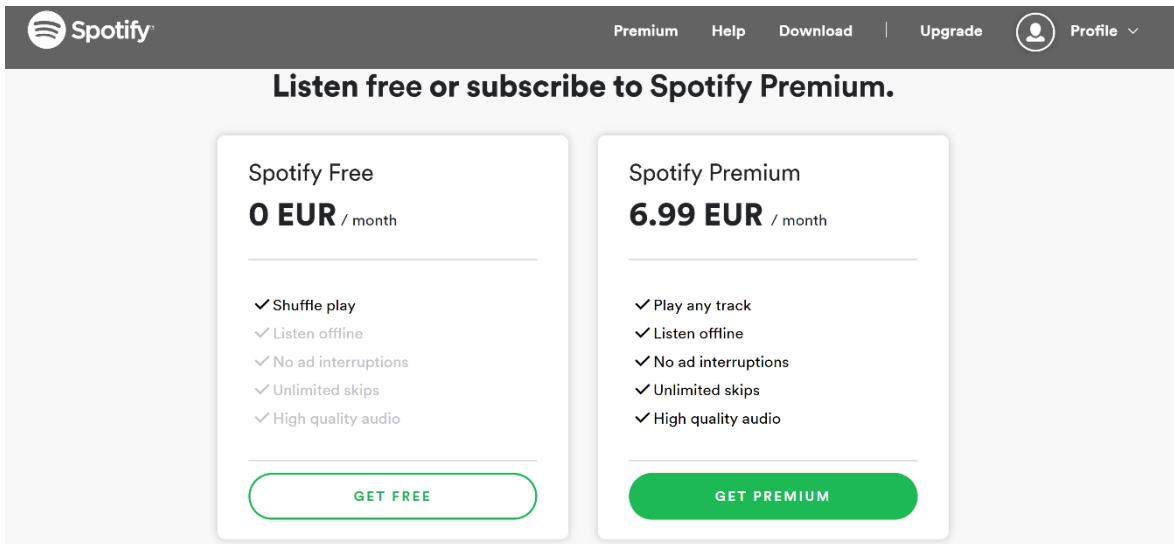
Spotify

Premium Help Download | Upgrade Profile

Listen free or subscribe to Spotify Premium.

Spotify Free
0 EUR / month

✓ Shuffle play
✓ Listen offline
✓ No ad interruptions
✓ Unlimited skips
✓ High quality audio

GET FREE

Spotify Premium
6.99 EUR / month

✓ Play any track
✓ Listen offline
✓ No ad interruptions
✓ Unlimited skips
✓ High quality audio

GET PREMIUM